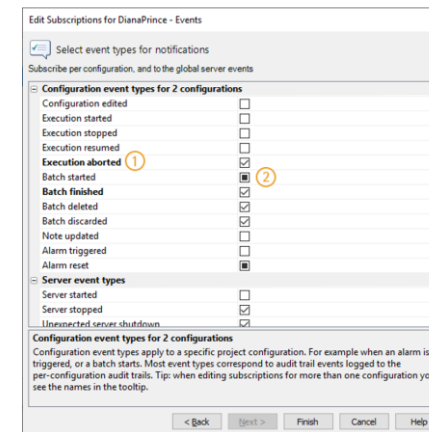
Edit Subscriptions for DianaPrince - Events

Select event types for notifications

Subscribe per configuration, and to the global server events

Configuration event types for 2 configurations
Configuration edited
Execution started
Execution stopped
Execution resumed
Execution aborted 1
Batch started 2
Batch finished
Batch deleted
Batch discarded
Note updated
Alarm triggered
Alarm reset
Server event types
Server started
Server stopped
Unexpected server shutdown

Configuration event types for 2 configurations
Configuration event types apply to a specific project configuration. For example when an alarm is triggered, or a batch starts. Most event types correspond to audit trail events logged to the per-configuration audit trails. Tip: when editing subscriptions for more than one configuration yo see the names in the tooltip.

< Back | Next > | Finish | Cancel | Help